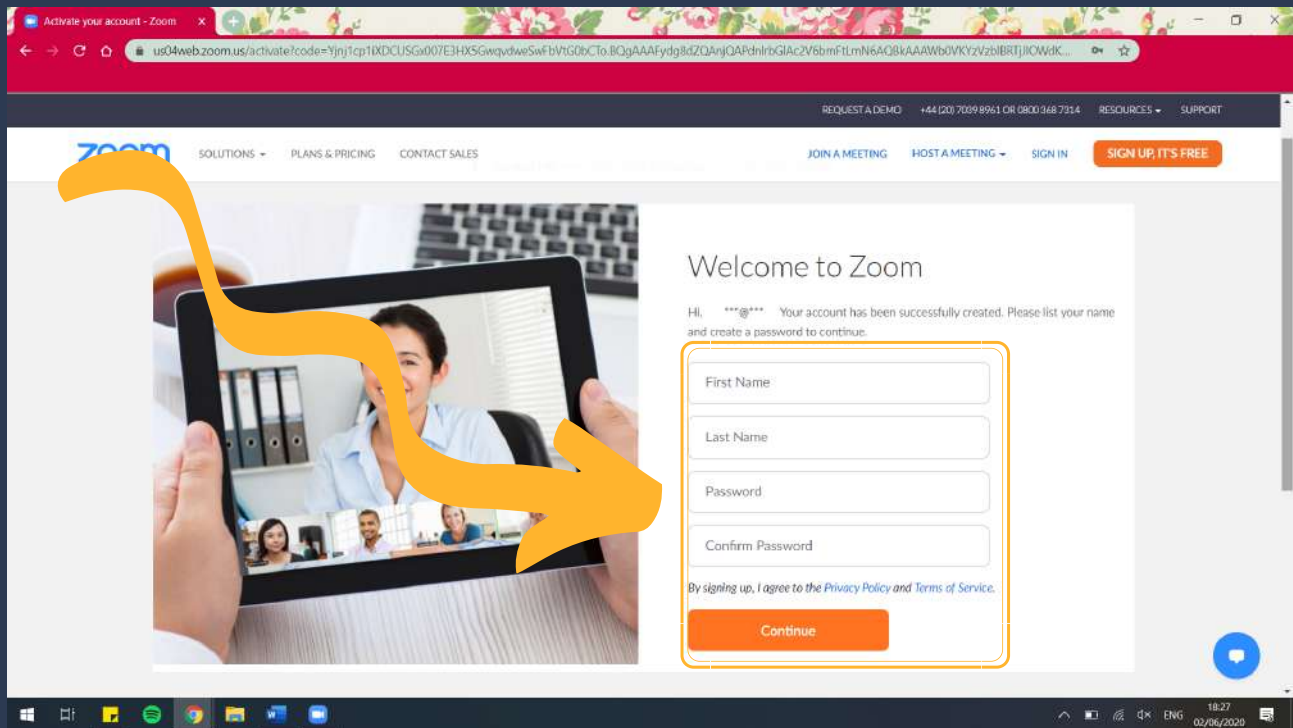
Activate your account - Zoom

us04web.zoom.us/activate?code=Yjnj1cp1iXDCUSGx007E3HX5GwqvdweSwFbVtG0bCTo.BQgAAAFydg8dZQAnjQAPdnlrbGlAc2V6bmFtLmN6AQ8kAAAWb0VKYzVzblBRTjJlOWdK...

REQUEST A DEMO +44 (20) 7039 8961 OR 0800 368 7314 RESOURCES SUPPORT

zoom SOLUTIONS PLANS & PRICING CONTACT SALES JOIN A MEETING HOST A MEETING SIGN IN SIGN UP, IT'S FREE

Welcome to Zoom

Hi, ***@*** Your account has been successfully created. Please list your name and create a password to continue.

First Name

Last Name

Password

Confirm Password

By signing up, I agree to the Privacy Policy and Terms of Service.

Continue

ENG 18:27 02/06/2020